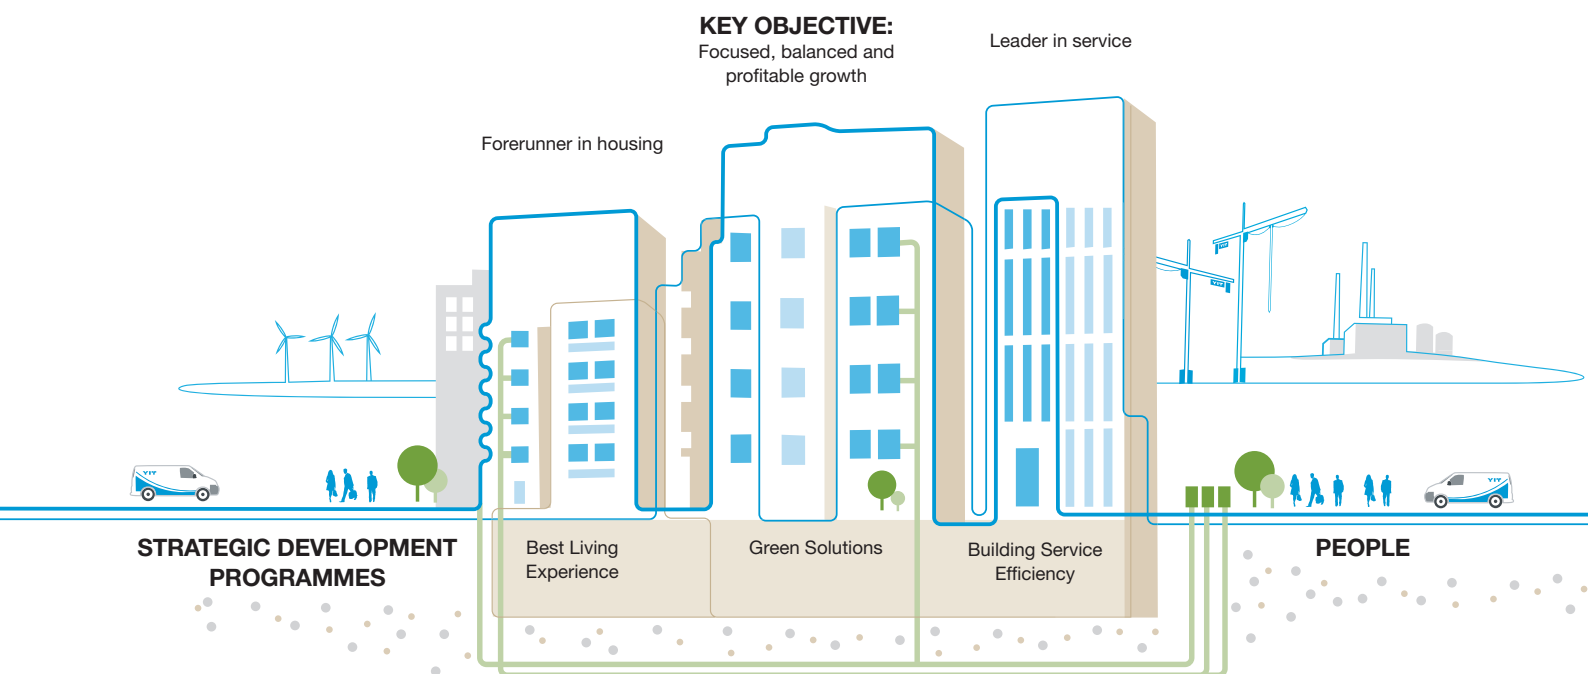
KEY OBJECTIVE:
Focused, balanced and profitable growth

Leader in service

Forerunner in housing

STRATEGIC DEVELOPMENT PROGRAMMES

Best Living Experience

Green Solutions

Building Service Efficiency

PEOPLE